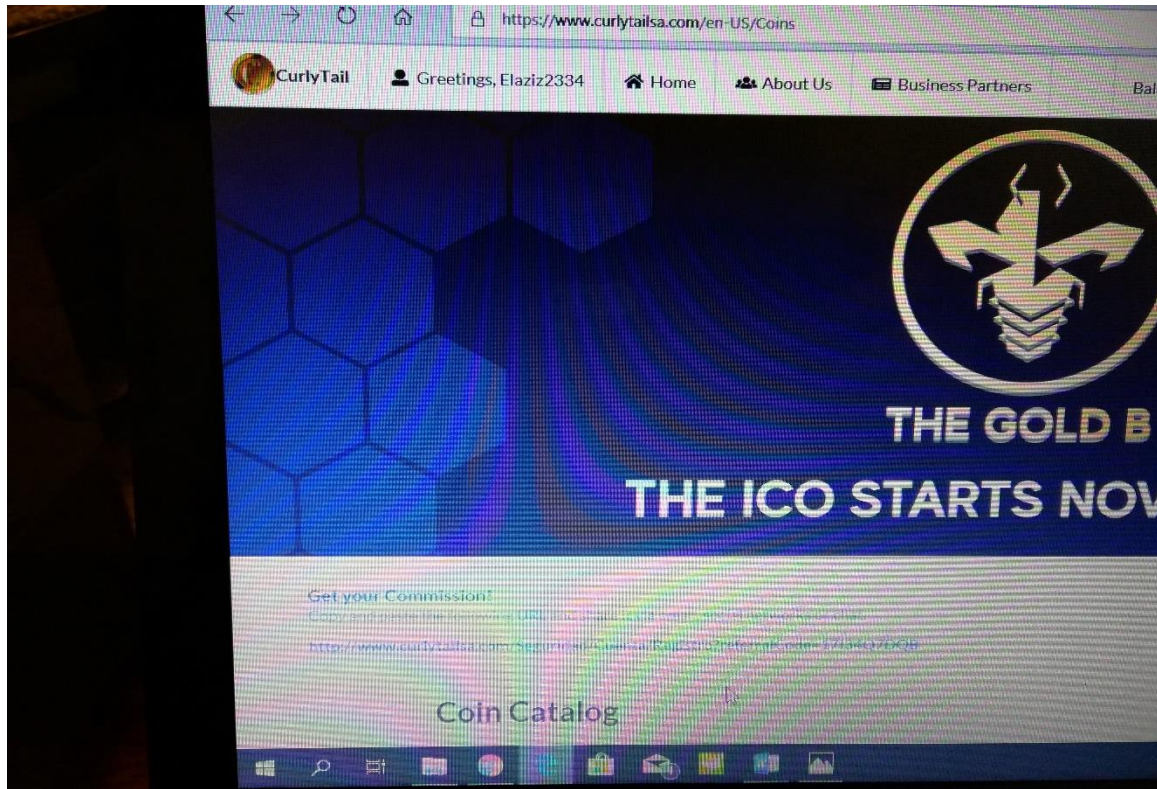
https://www.curlytailsa.com/en-US/Coins

CurlyTail Greetings, Elaziz2334 Home About Us Business Partners Bal

THE GOLD B

THE ICO STARTS NOV

Get your Commission!
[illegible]

http://www.curlytailsa.com/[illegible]

Coin Catalog